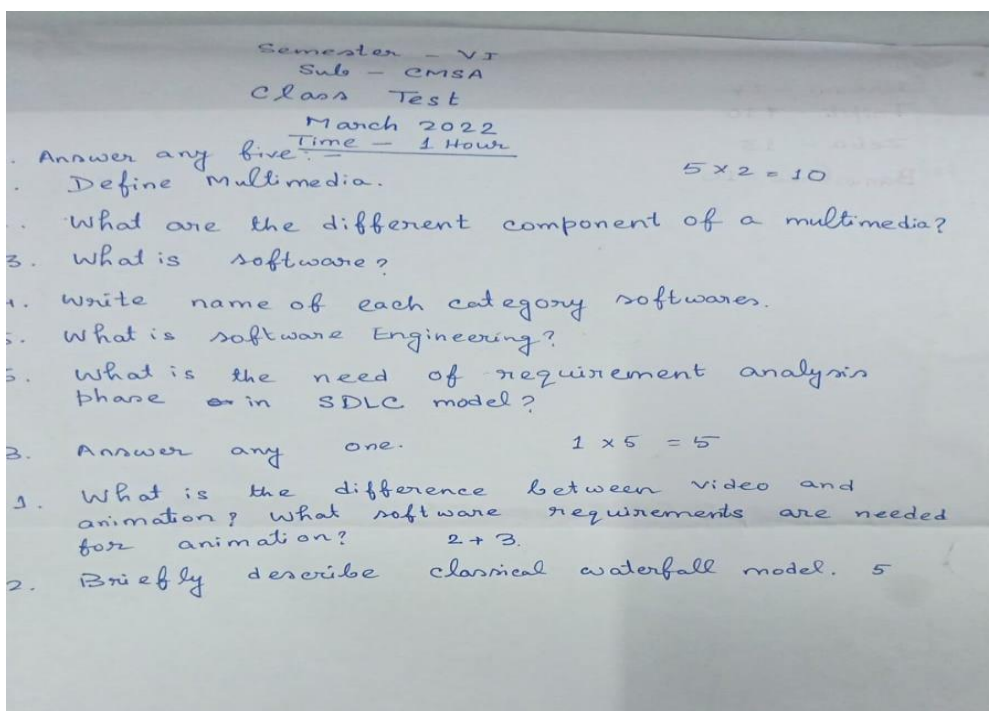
Semester – VI
Sub – CMSA
Class Test
March 2022
Time – 1 Hour

. Answer any five.
. Define Multimedia. $5 \times 2 = 10$

. What are the different component of a multimedia?

3. What is software?

4. Write name of each category softwares.

5. What is software Engineering?

6. What is the need of requirement analysis phase in SDLC model?

B. Answer any one. $1 \times 5 = 5$

1. What is the difference between video and animation? What software requirements are needed for animation? $2 + 3$.

2. Briefly describe classical waterfall model. 5